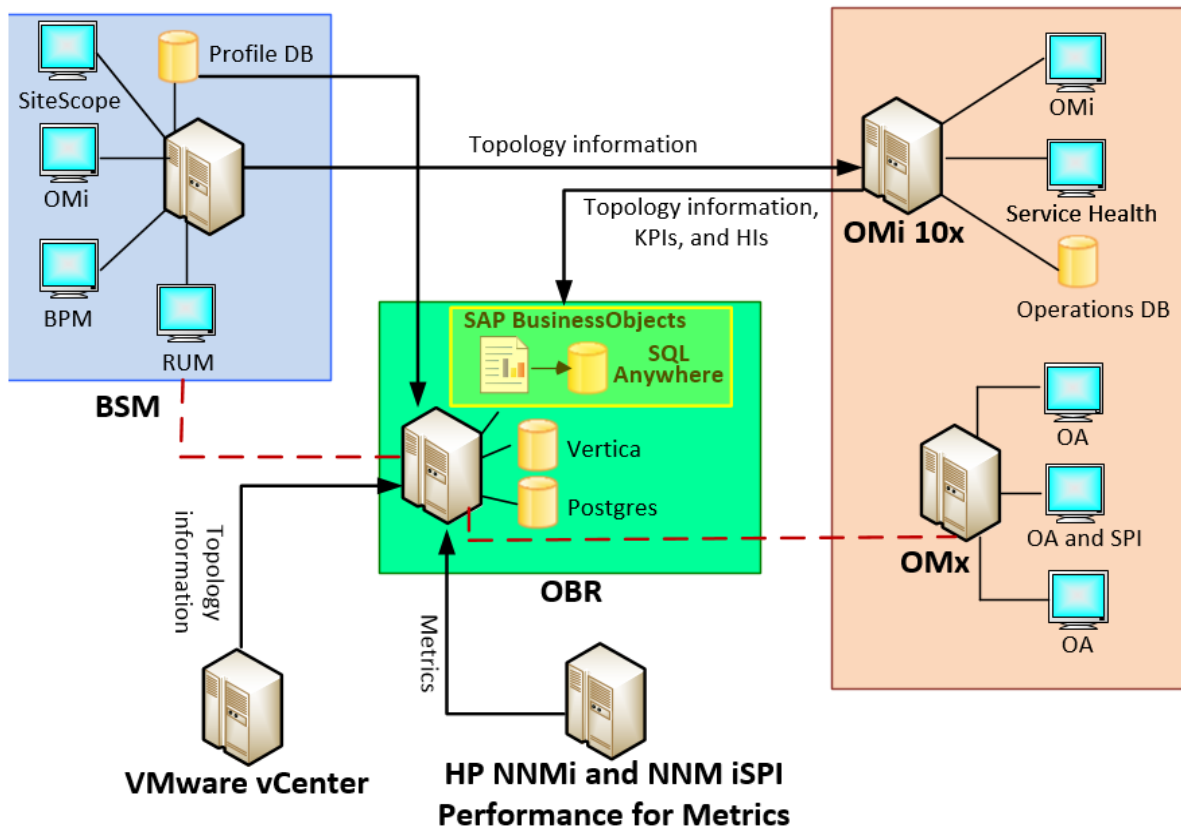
SiteScope

Profile DB

OMi

BPM

RUM

BSM

Topology information

OMi

Topology information, KPIs, and HIs

Service Health

OMi 10x

Operations DB

SAP BusinessObjects

SQL Anywhere

Vertica

Postgres

OBR

OA

OA and SPI

OMx

OA

Topology information

Metrics

VMware vCenter

HP NNMi and NNM iSPI Performance for Metrics